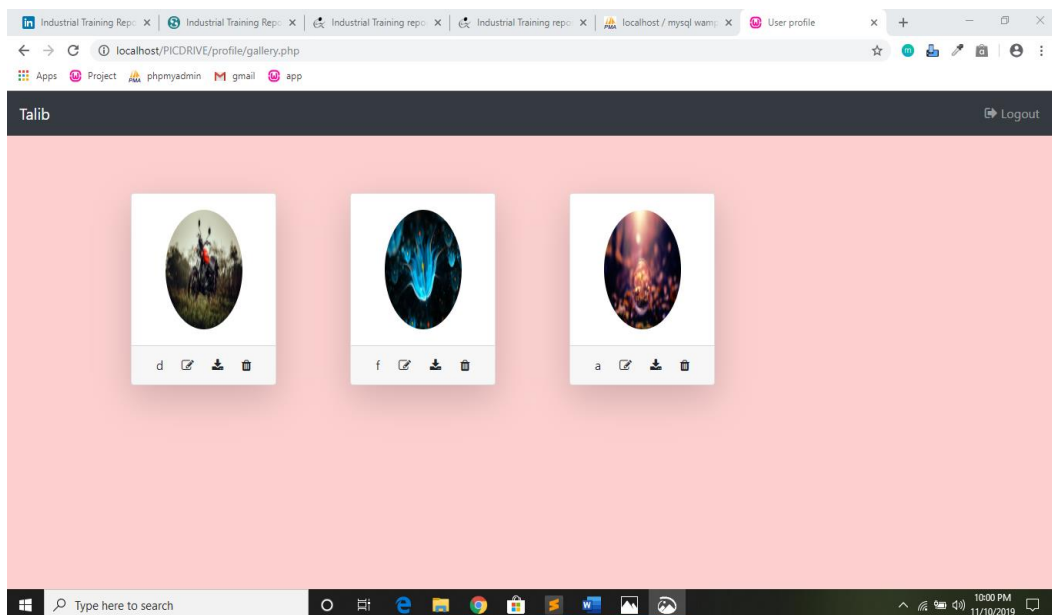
Industrial Training Repo × | Industrial Training Repo × | Industrial Training repo × | Industrial Training repo × | localhost / mysql wamp × | User profile ×

localhost/PICDRIVE/profile/gallery.php

Apps Project phpmyadmin gmail app

Talib

Logout

d

f

a

Type here to search

10:00 PM
11/10/2019